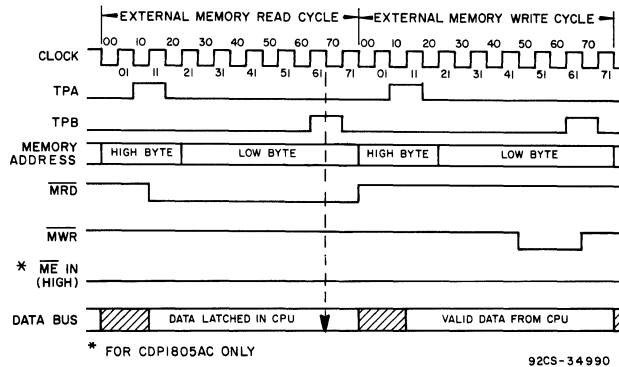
EXTERNAL MEMORY READ CYCLE

EXTERNAL MEMORY WRITE CYCLE

CLOCK

00 10 20 30 40 50 60 70 00 10 20 30 40 50 60 70

01 11 21 31 41 51 61 71 01 11 21 31 41 51 61 71

TPA

TPB

MEMORY ADDRESS

HIGH BYTE

LOW BYTE

HIGH BYTE

LOW BYTE

$\overline{MRD}$

$\overline{MWR}$

* $\overline{ME}$ IN (HIGH)

DATA BUS

DATA LATCHED IN CPU

VALID DATA FROM CPU

* FOR CDP1805AC ONLY

92CS-34990